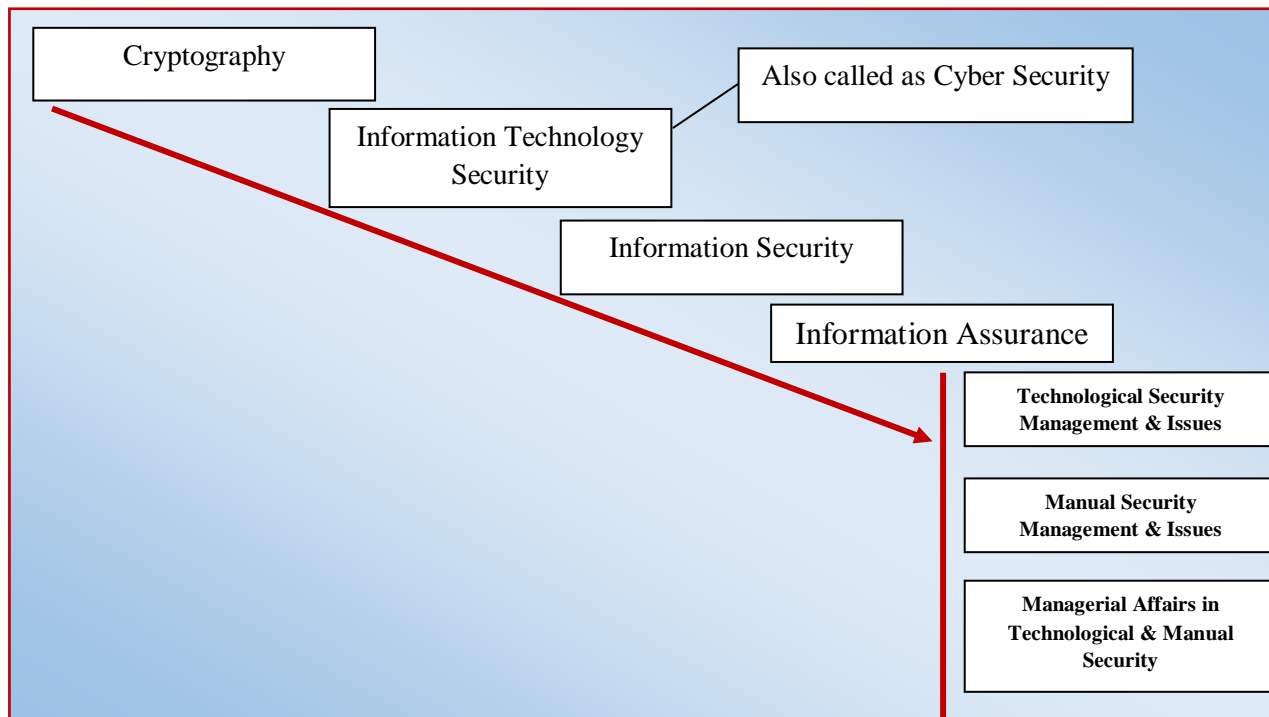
Cryptography

Also called as Cyber Security

Information Technology Security

Information Security

Information Assurance

Technological Security Management & Issues

Manual Security Management & Issues

Managerial Affairs in Technological & Manual Security